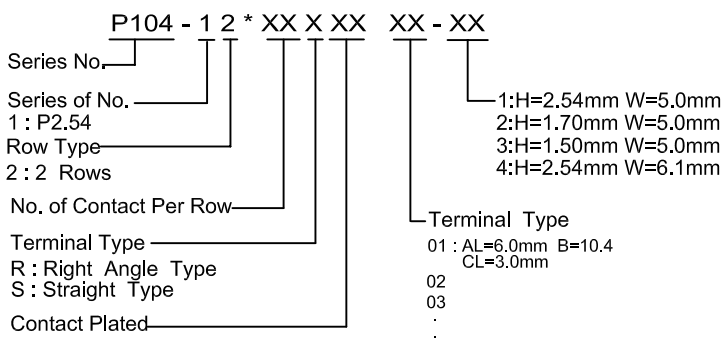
P104 - 1 2 * XX X XX XX - XX

Series No.

Series of No.
1 : P2.54

Row Type
2 : 2 Rows

No. of Contact Per Row

Terminal Type
R : Right Angle Type
S : Straight Type

Contact Plated

1:H=2.54mm W=5.0mm
2:H=1.70mm W=5.0mm
3:H=1.50mm W=5.0mm
4:H=2.54mm W=6.1mm

Terminal Type
01 : AL=6.0mm B=10.4
CL=3.0mm
02
03
.
.